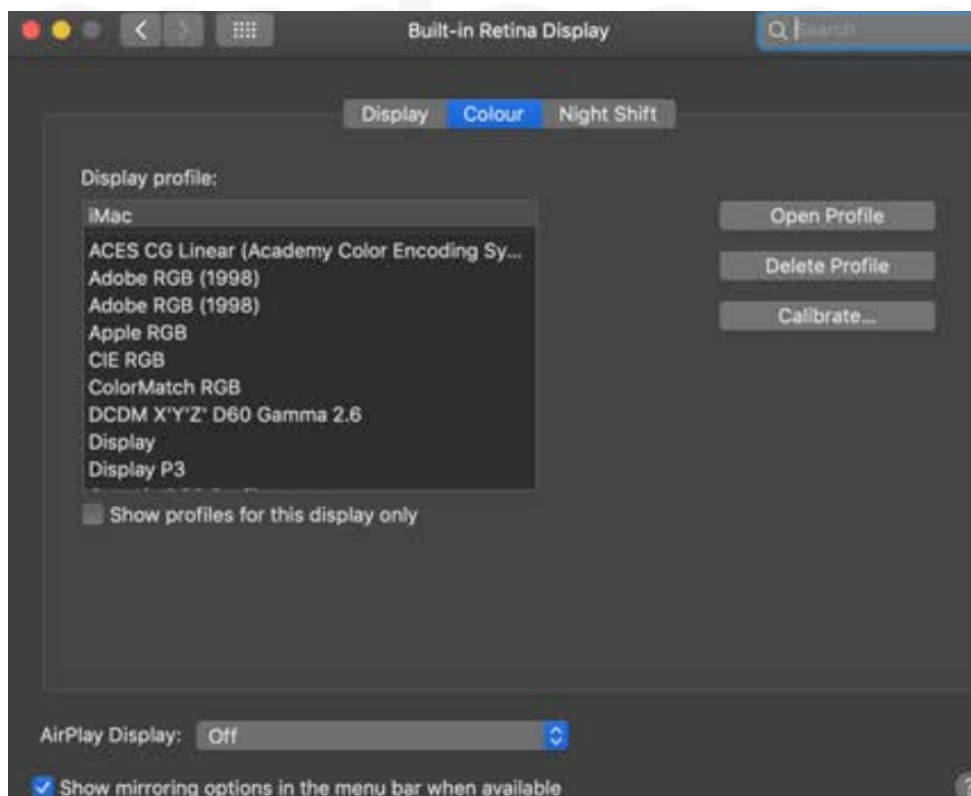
Built-in Retina Display

Search

Display Colour Night Shift

Display profile:

iMac
ACES CG Linear (Academy Color Encoding Sy...
Adobe RGB (1998)
Adobe RGB (1998)
Apple RGB
CIE RGB
ColorMatch RGB
DCDM X'Y'Z' D60 Gamma 2.6
Display
Display P3
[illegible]

Open Profile
Delete Profile
Calibrate...

Show profiles for this display only

AirPlay Display: Off

Show mirroring options in the menu bar when available